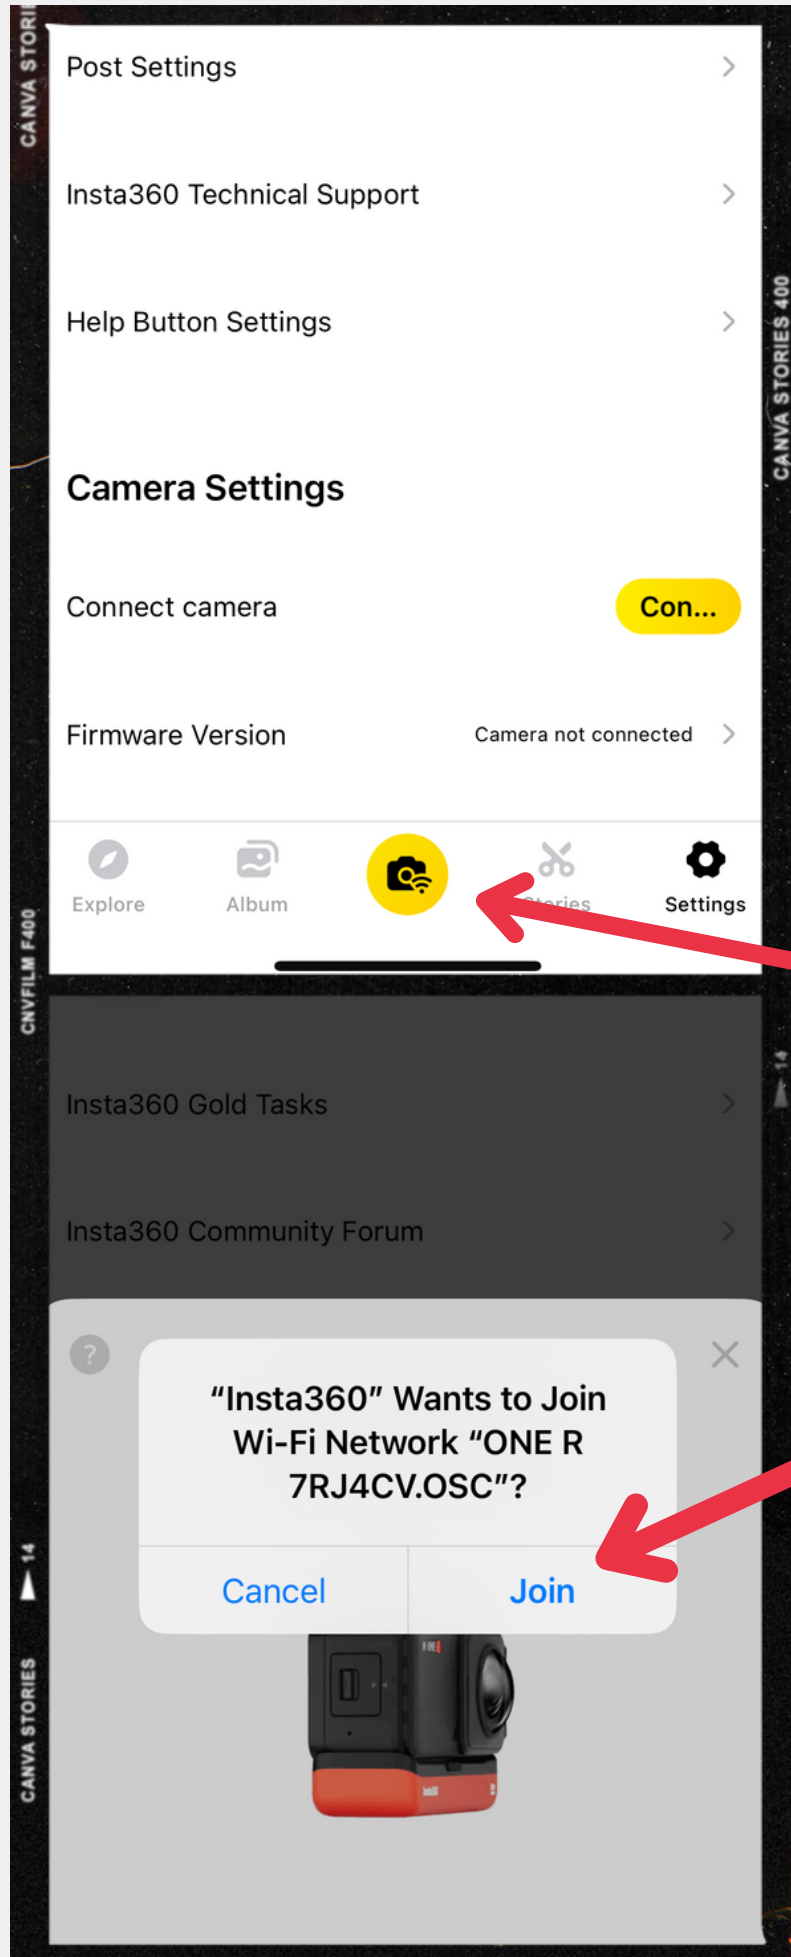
CANVA STORI

Post Settings

Insta360 Technical Support

Help Button Settings

Camera Settings

Connect camera

Con...

Firmware Version

Camera not connected

Explore

Album

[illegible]ories

Settings

CANVA STORIES 400

CNVFILM F400

14

Insta360 Gold Tasks

Insta360 Community Forum

?

"Insta360" Wants to Join Wi-Fi Network "ONE R 7RJ4CV.OSC"?

Cancel

Join

14

CANVA STORIES